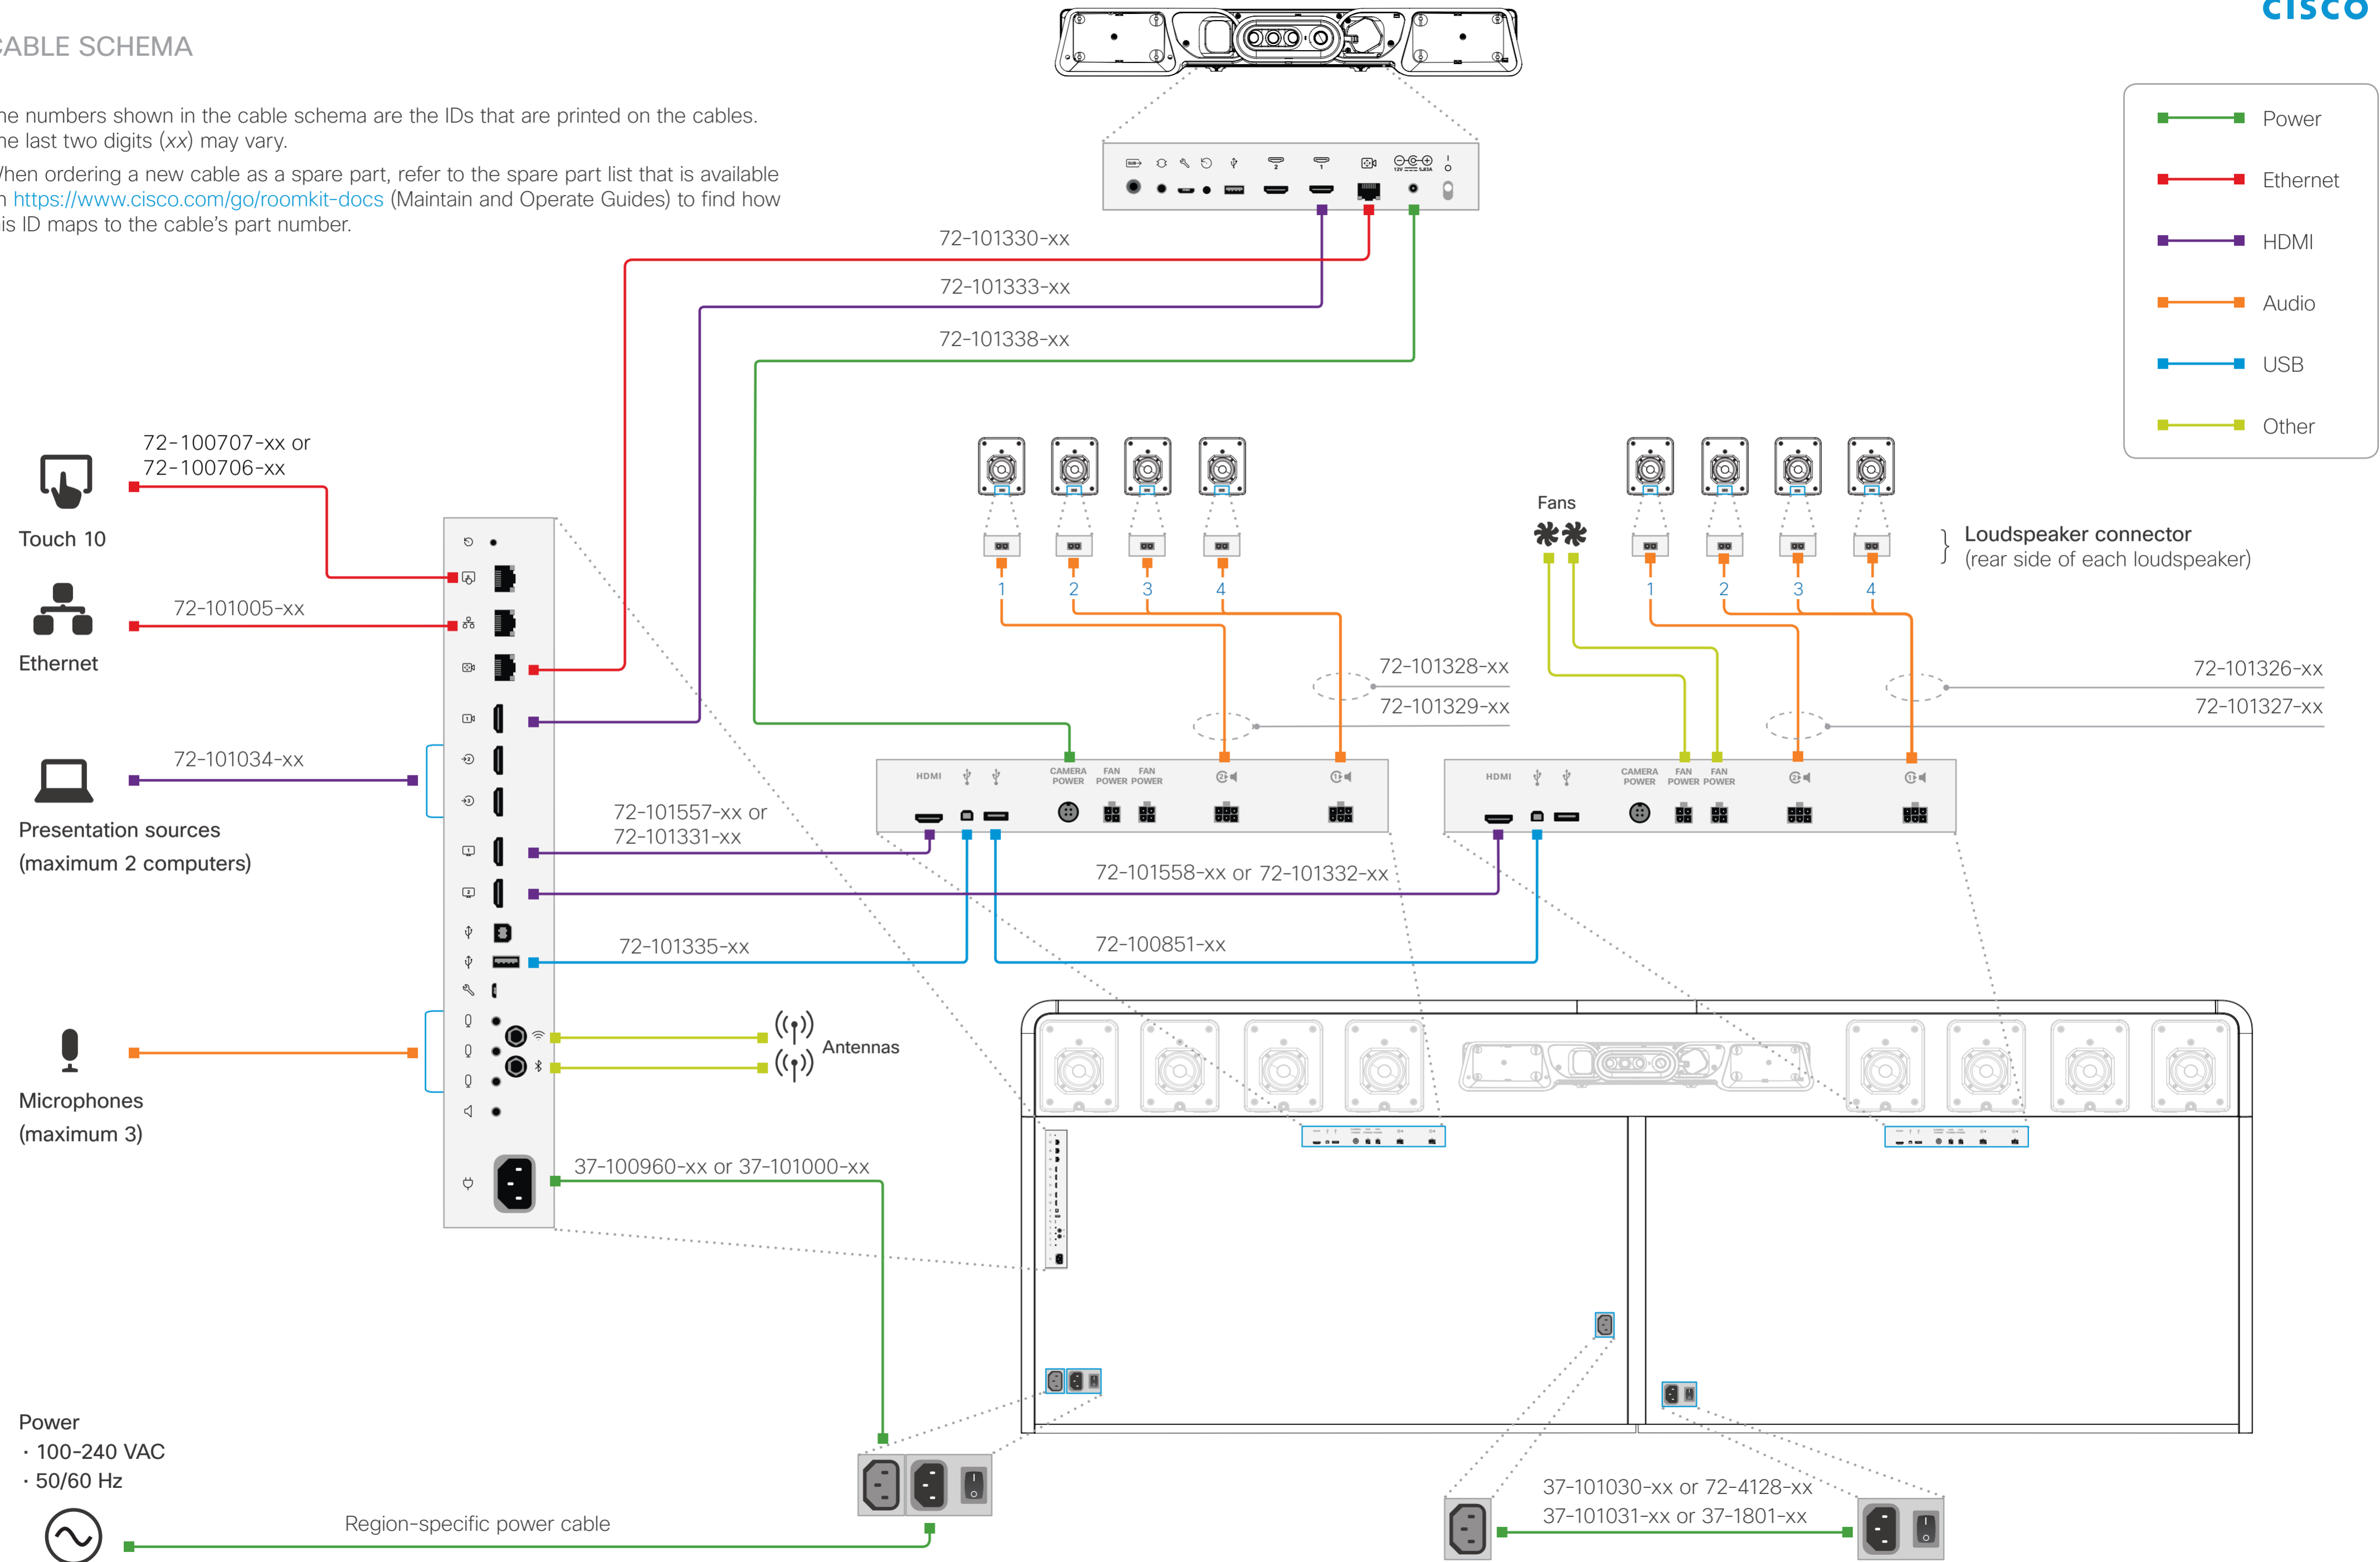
ABLE SCHEMA

he numbers shown in the cable schema are the IDs that are printed on the cables. he last two digits (xx) may vary.

When ordering a new cable as a spare part, refer to the spare part list that is available n https://www.cisco.com/go/roomkit-docs (Maintain and Operate Guides) to find how is ID maps to the cable's part number.

cisco

Power
Ethernet
HDMI
Audio
USB
Other

72-101330-xx
72-101333-xx
72-101338-xx

72-100707-xx or
72-100706-xx
Touch 10

72-101005-xx
Ethernet

72-101034-xx
Presentation sources
(maximum 2 computers)

Microphones
(maximum 3)

Fans

Loudspeaker connector
(rear side of each loudspeaker)

1 2 3 4
1 2 3 4

72-101328-xx
72-101329-xx
72-101326-xx
72-101327-xx

HDMI CAMERA POWER FAN POWER FAN POWER
HDMI CAMERA POWER FAN POWER FAN POWER

72-101557-xx or
72-101331-xx
72-101558-xx or 72-101332-xx
72-101335-xx
72-100851-xx

Antennas

37-100960-xx or 37-101000-xx

Power
· 100-240 VAC
· 50/60 Hz

Region-specific power cable

37-101030-xx or 72-4128-xx
37-101031-xx or 37-1801-xx